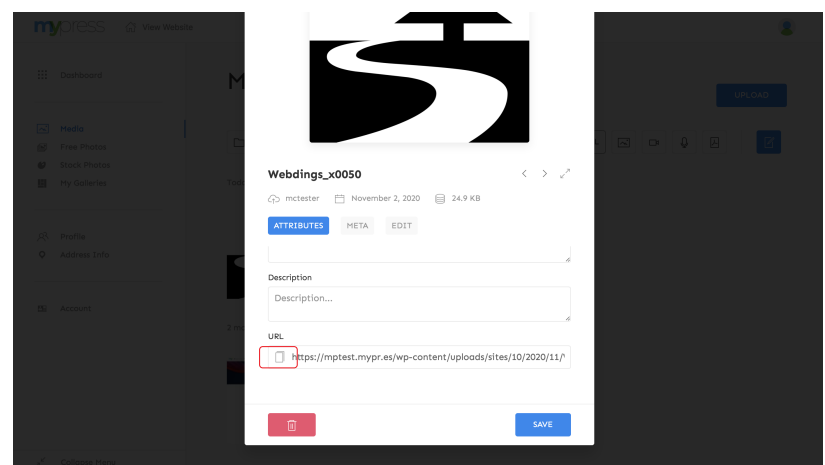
mypress View Website

Dashboard

Media
Free Photos
Stock Photos
My Galleries

Profile
Address Info

Account

Collapse Menu

UPLOAD

Webdings_x0050

mctester November 2, 2020 24.9 KB

ATTRIBUTES META EDIT

Description

Description...

URL

https://mptest.mypr.es/wp-content/uploads/sites/10/2020/11/\

SAVE